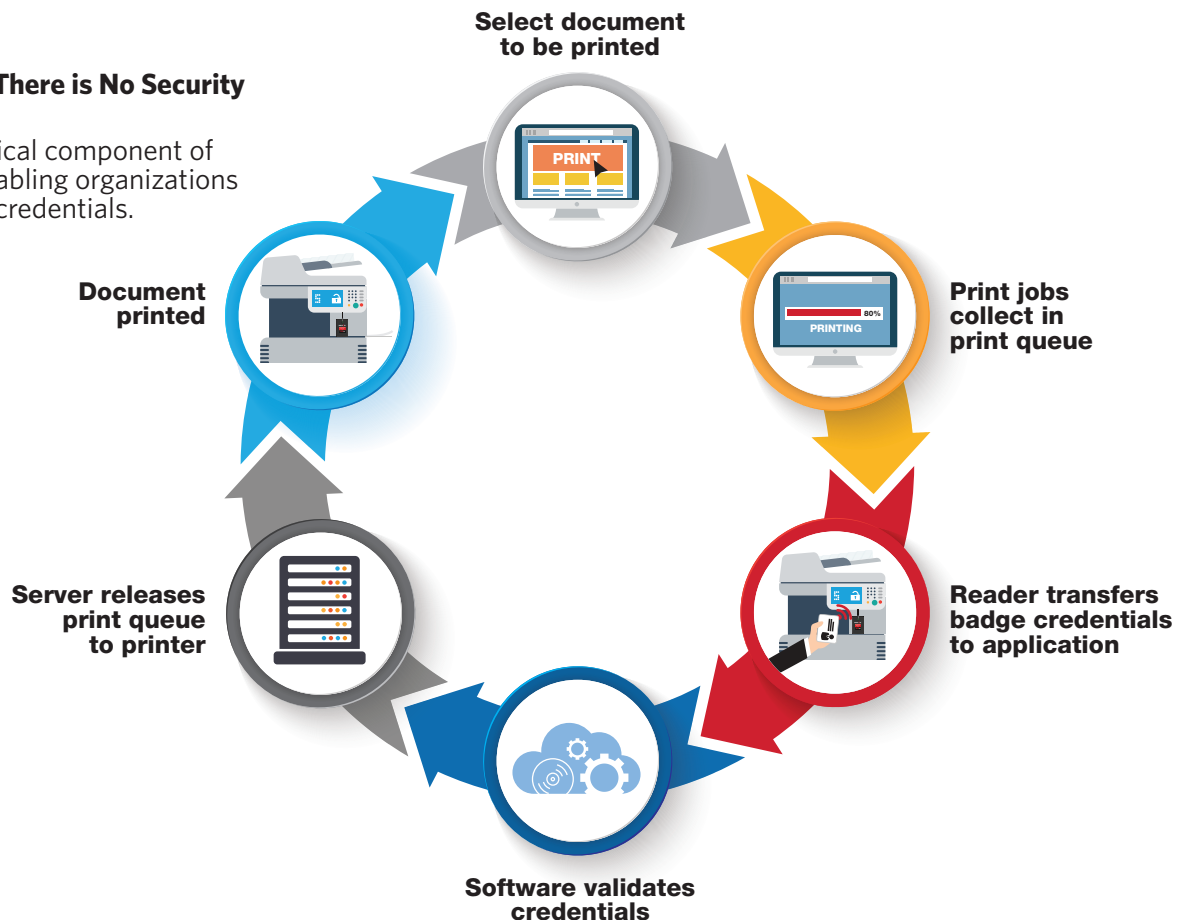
There is No Security

ical component of abling organizations credentials.

Select document to be printed

PRINT

Print jobs collect in print queue

80%

PRINTING

Reader transfers badge credentials to application

Software validates credentials

Server releases print queue to printer

Document printed